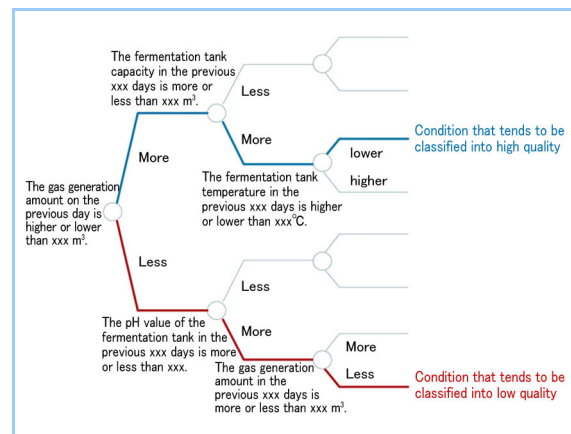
The fermentation tank capacity in the previous xxx days is more or less than xxx m$^3$.

Less

More

lower

higher

Condition that tends to be classified into high quality

More

The gas generation amount on the previous day is higher or lower than xxx m$^3$.

The fermentation tank temperature in the previous xxx days is higher or lower than xxx℃.

Less

Less

More

The pH value of the fermentation tank in the previous xxx days is more or less than xxx.

More

Less

The gas generation amount in the previous xxx days is more or less than xxx m$^3$.

Condition that tends to be classified into low quality